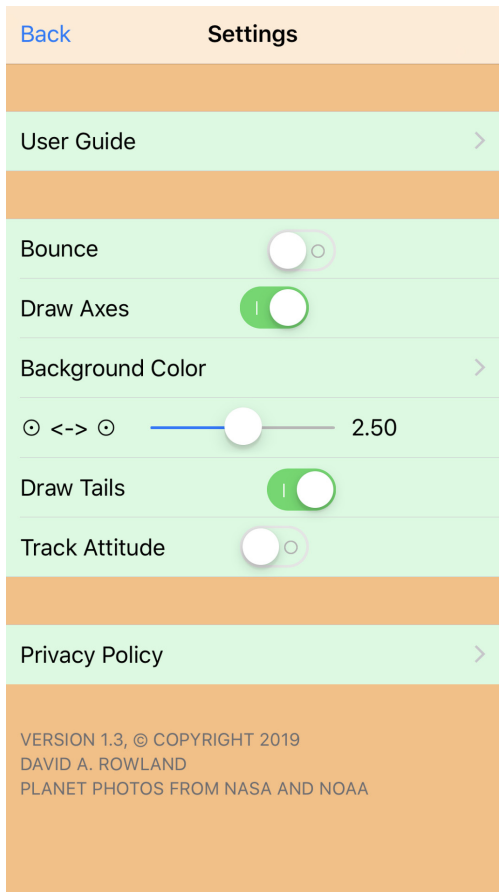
Back Settings

User Guide

Bounce

Draw Axes

Background Color

⊙ <-> ⊙ 2.50

Draw Tails

Track Attitude

Privacy Policy

VERSION 1.3, © COPYRIGHT 2019
DAVID A. ROWLAND
PLANET PHOTOS FROM NASA AND NOAA